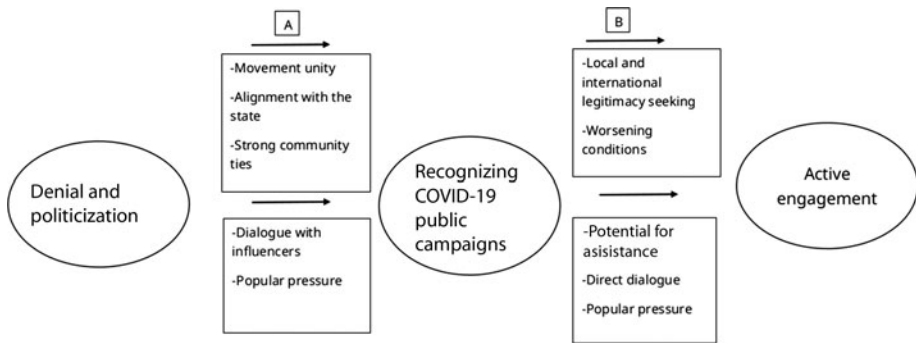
Denial and politicization

A

-Movement unity

-Alignment with the state

-Strong community ties

-Dialogue with influencers

-Popular pressure

Recognizing COVID-19 public campaigns

B

-Local and international legitimacy seeking

-Worsening conditions

-Potential for asisistance

-Direct dialogue

-Popular pressure

Active engagement